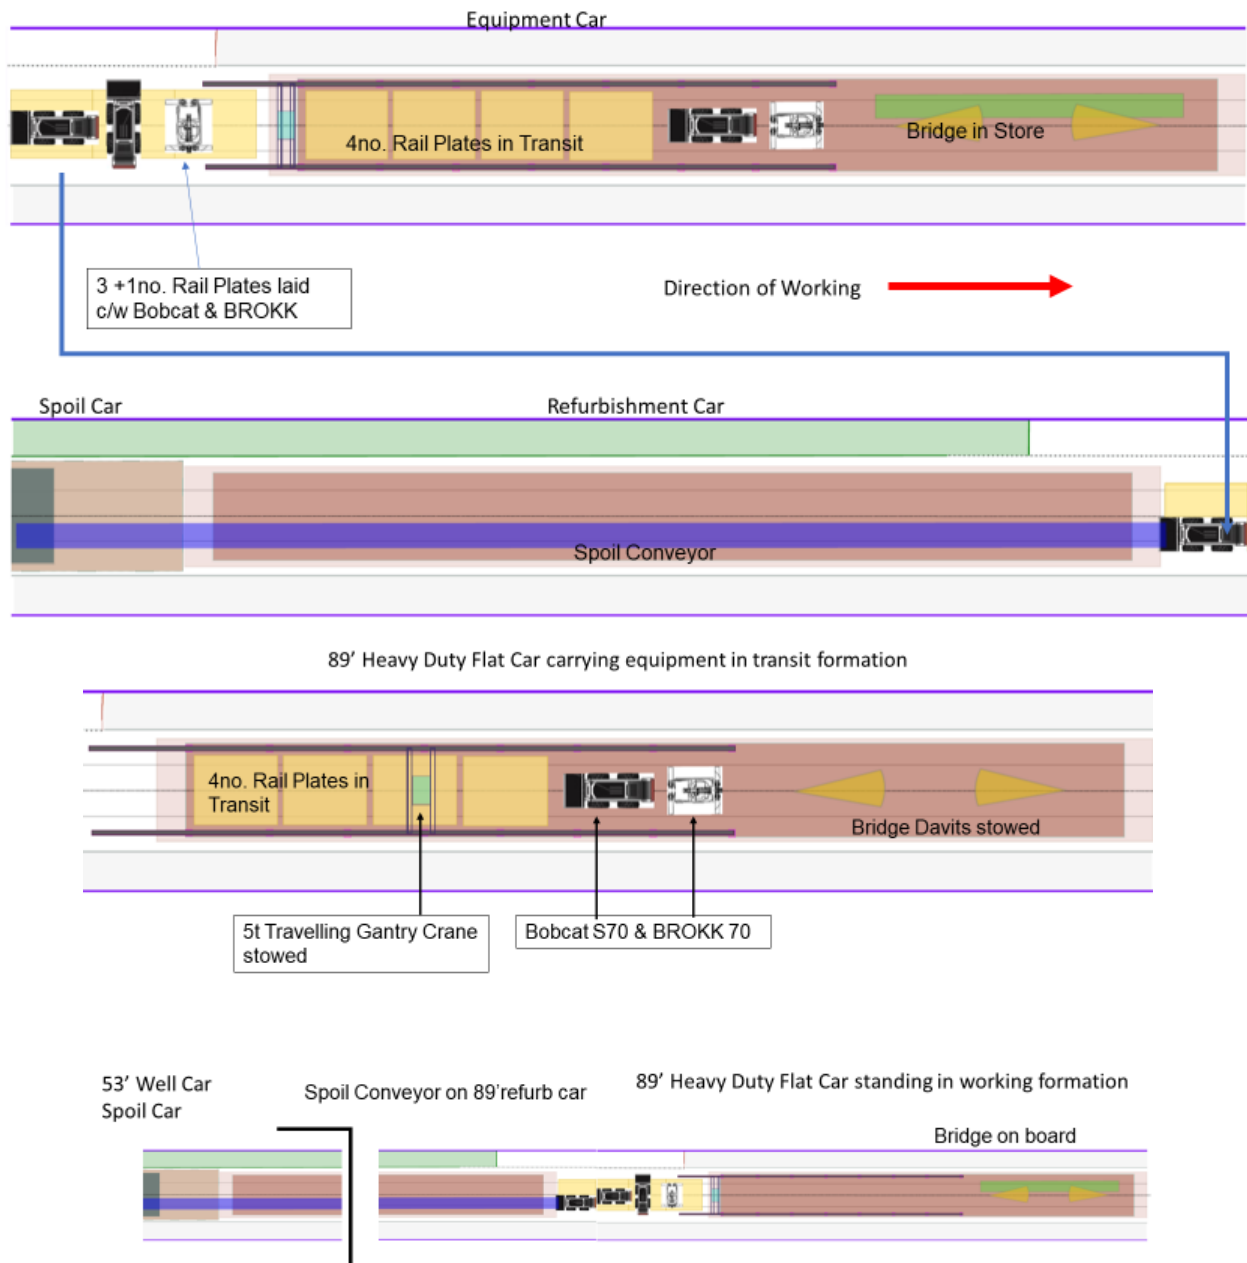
Equipment Car

4no. Rail Plates in Transit

Bridge in Store

3 +1no. Rail Plates laid c/w Bobcat & BROKK

Direction of Working

Spoil Car

Refurbishment Car

Spoil Conveyor

89’ Heavy Duty Flat Car carrying equipment in transit formation

4no. Rail Plates in Transit

Bridge Davits stowed

5t Travelling Gantry Crane stowed

Bobcat S70 & BROKK 70

53’ Well Car Spoil Car

Spoil Conveyor on 89’refurb car

89’ Heavy Duty Flat Car standing in working formation

Bridge on board